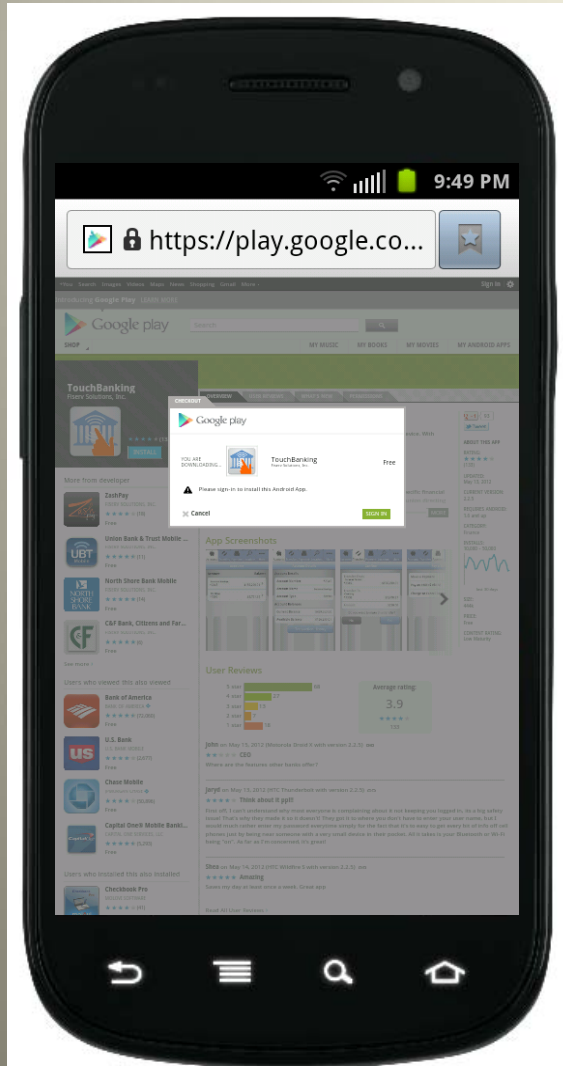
9:49 PM

https://play.google.co...

Play Search Images Videos Maps News Shopping Gmail More

Sign in

Introducing Google Play

Google play

SHOP

MY MUSIC MY BOOKS MY MOVIES MY ANDROID APPS

TouchBanking

Fiserv Solutions, Inc.

INSTALL

CHECKOUT

Google play

YOU ARE DOWNLOADING...

TouchBanking

Fiserv Solutions, Inc.

Free

Please sign-in to install this Android App.

Cancel

SIGN IN

More from developer

ZashPay

Union Bank & Trust Mobile ...

North Shore Bank Mobile

C&F Bank, Citizens and Far...

Users who viewed this also viewed

Bank of America

U.S. Bank

Chase Mobile

Capital One® Mobile Banki...

Users who installed this also installed

Checkbook Pro

App Screenshots

User Reviews

Average rating

3.9

ABOUT THIS APP

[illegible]